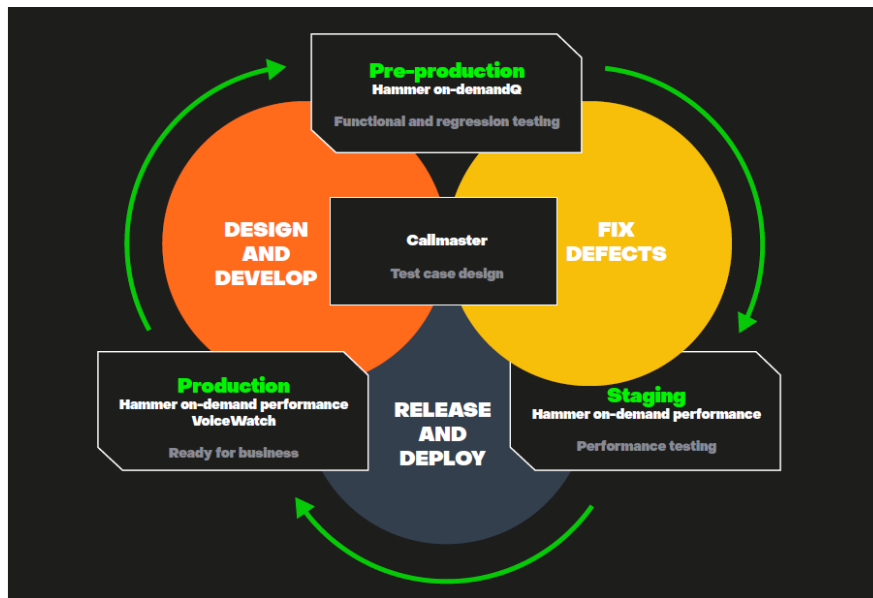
Pre-production
Hammer on-demandQ

Functional and regression testing

DESIGN AND DEVELOP

Callmaster

Test case design

FIX DEFECTS

Production
Hammer on-demand performance
VoiceWatch

Ready for business

RELEASE AND DEPLOY

Staging
Hammer on-demand performance

Performance testing